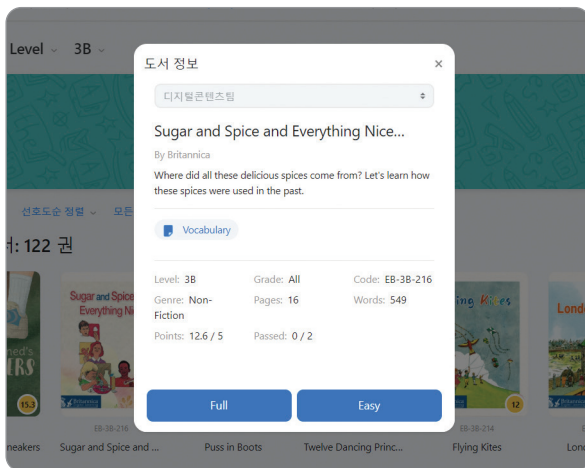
Level 3B

도서 정보 ×

디지털콘텐츠팀

Sugar and Spice and Everything Nice...

By Britannica

Where did all these delicious spices come from? Let's learn how these spices were used in the past.

Vocabulary

Level: 3B Grade: All Code: EB-3B-216
Genre: Non-Fiction Pages: 16 Words: 549
Points: 12.6 / 5 Passed: 0 / 2

Full Easy

선호도순 정렬 모든

서: 122 권

Sugar and Spice Everything Ni

Flying Kites

Lond

13.3

12

EB-3B-216

EB-3B-214

neakers Sugar and Spice and ... Puss in Boots Twelve Dancing Princ... Flying Kites Lond